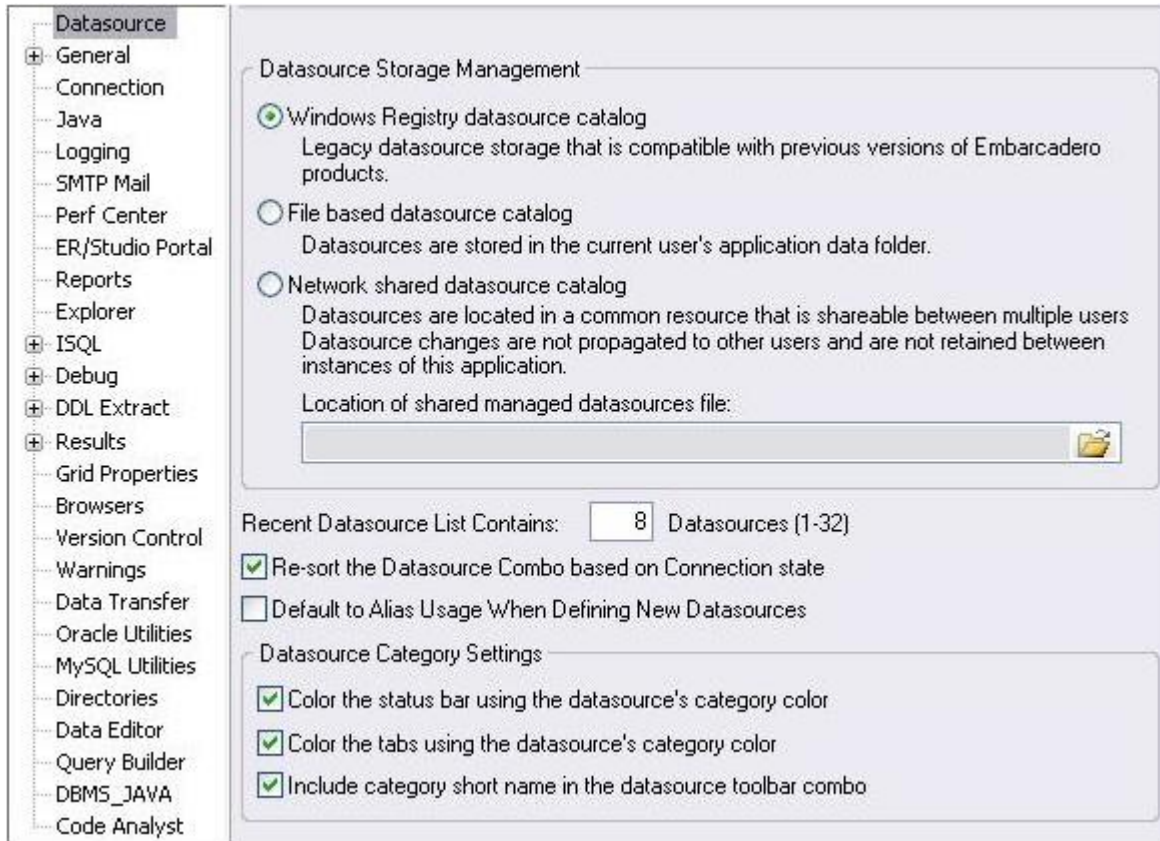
Datasource
General
Connection
Java
Logging
SMTP Mail
Perf Center
ER/Studio Portal
Reports
Explorer
ISQL
Debug
DDL Extract
Results
Grid Properties
Browsers
Version Control
Warnings
Data Transfer
Oracle Utilities
MySQL Utilities
Directories
Data Editor
Query Builder
DBMS_JAVA
Code Analyst

Datasource Storage Management

Windows Registry datasource catalog
Legacy datasource storage that is compatible with previous versions of Embarcadero products.

File based datasource catalog
Datasources are stored in the current user's application data folder.

Network shared datasource catalog
Datasources are located in a common resource that is shareable between multiple users Datasource changes are not propagated to other users and are not retained between instances of this application.

Location of shared managed datasources file:

Recent Datasource List Contains: 8 Datasources (1-32)

Re-sort the Datasource Combo based on Connection state

Default to Alias Usage When Defining New Datasources

Datasource Category Settings

Color the status bar using the datasource's category color

Color the tabs using the datasource's category color

Include category short name in the datasource toolbar combo